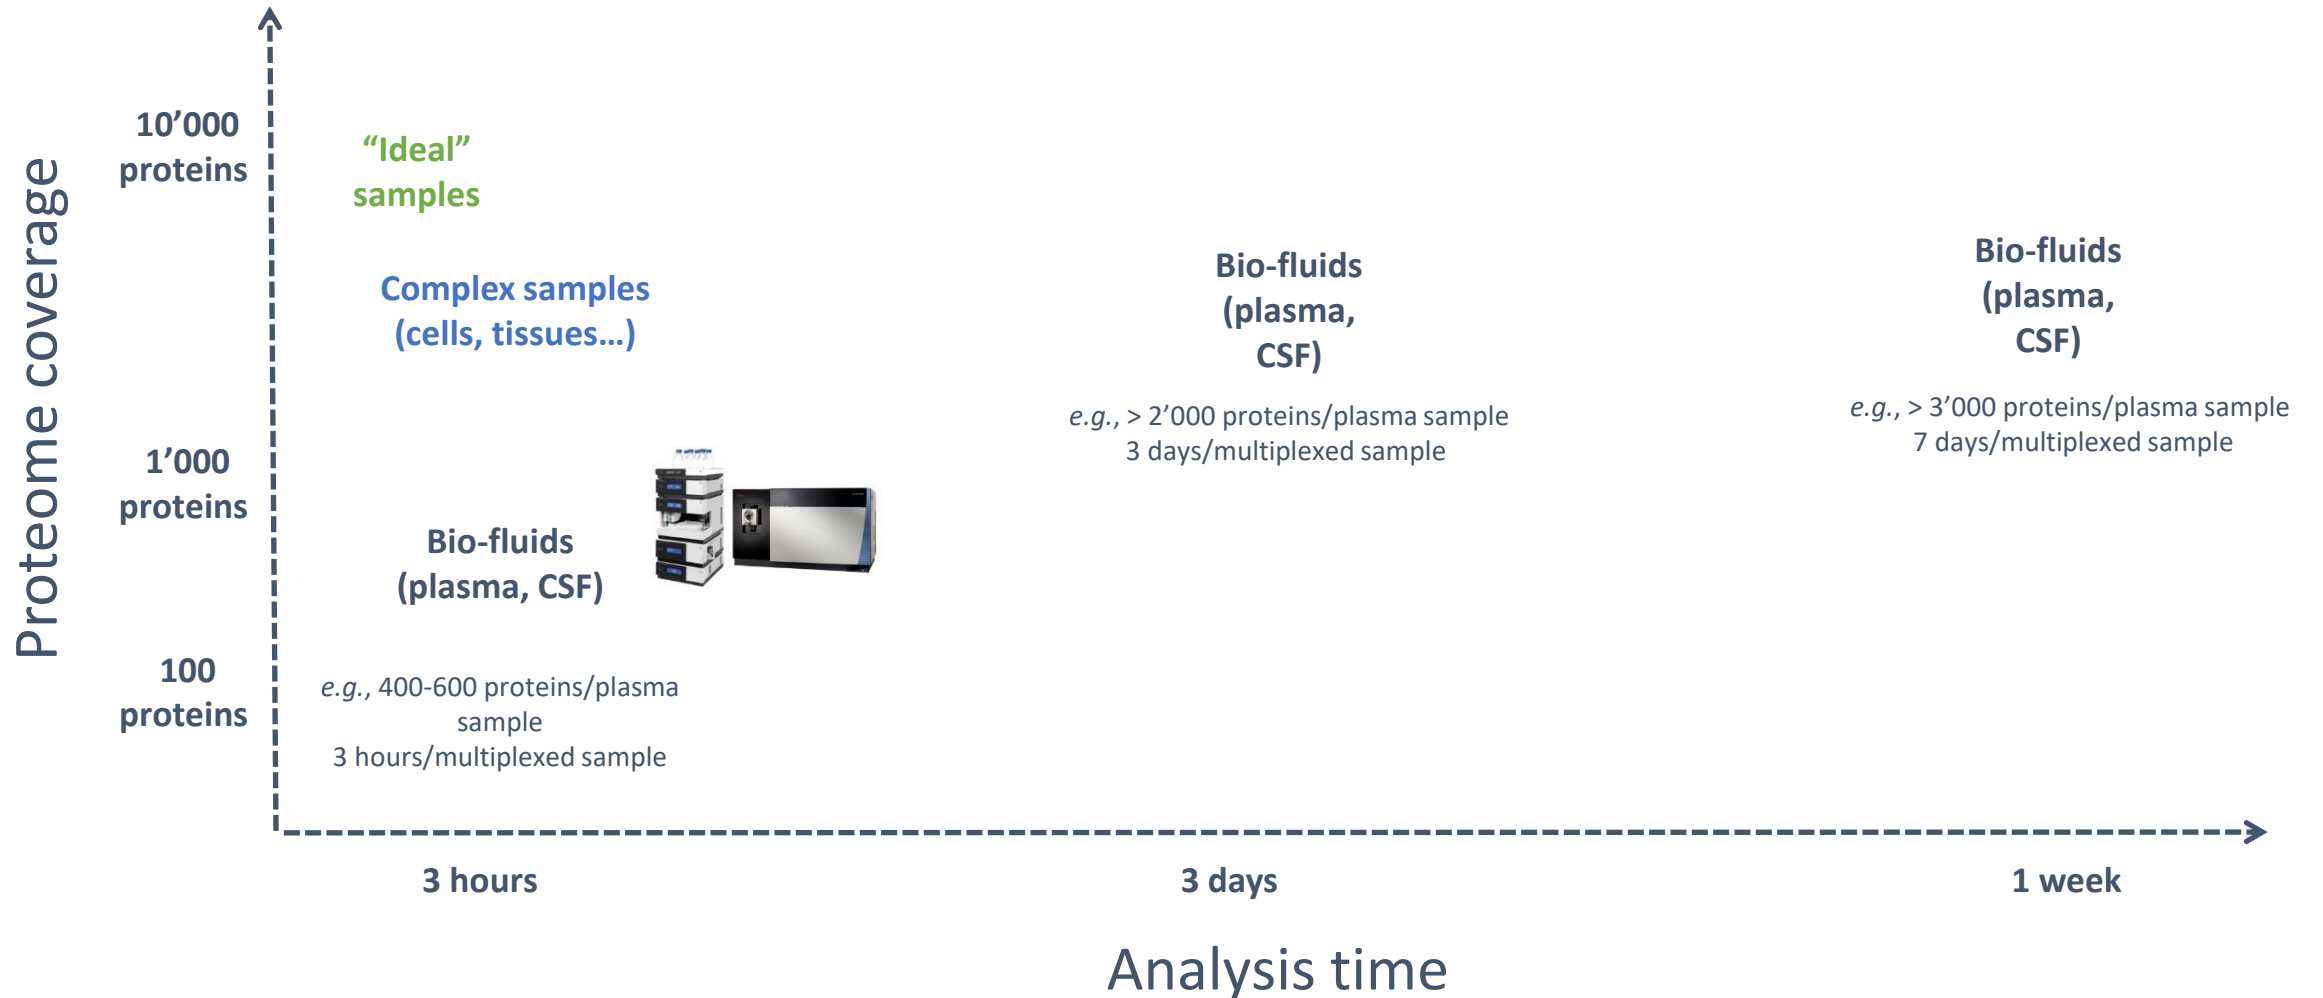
Proteome coverage

10’000 proteins

“Ideal” samples

Complex samples (cells, tissues…)

1’000 proteins

Bio-fluids (plasma, CSF)

100 proteins

*e.g.*, 400-600 proteins/plasma sample
3 hours/multiplexed sample

Bio-fluids (plasma, CSF)

*e.g.*, > 2’000 proteins/plasma sample
3 days/multiplexed sample

Bio-fluids (plasma, CSF)

*e.g.*, > 3’000 proteins/plasma sample
7 days/multiplexed sample

3 hours

3 days

1 week

Analysis time